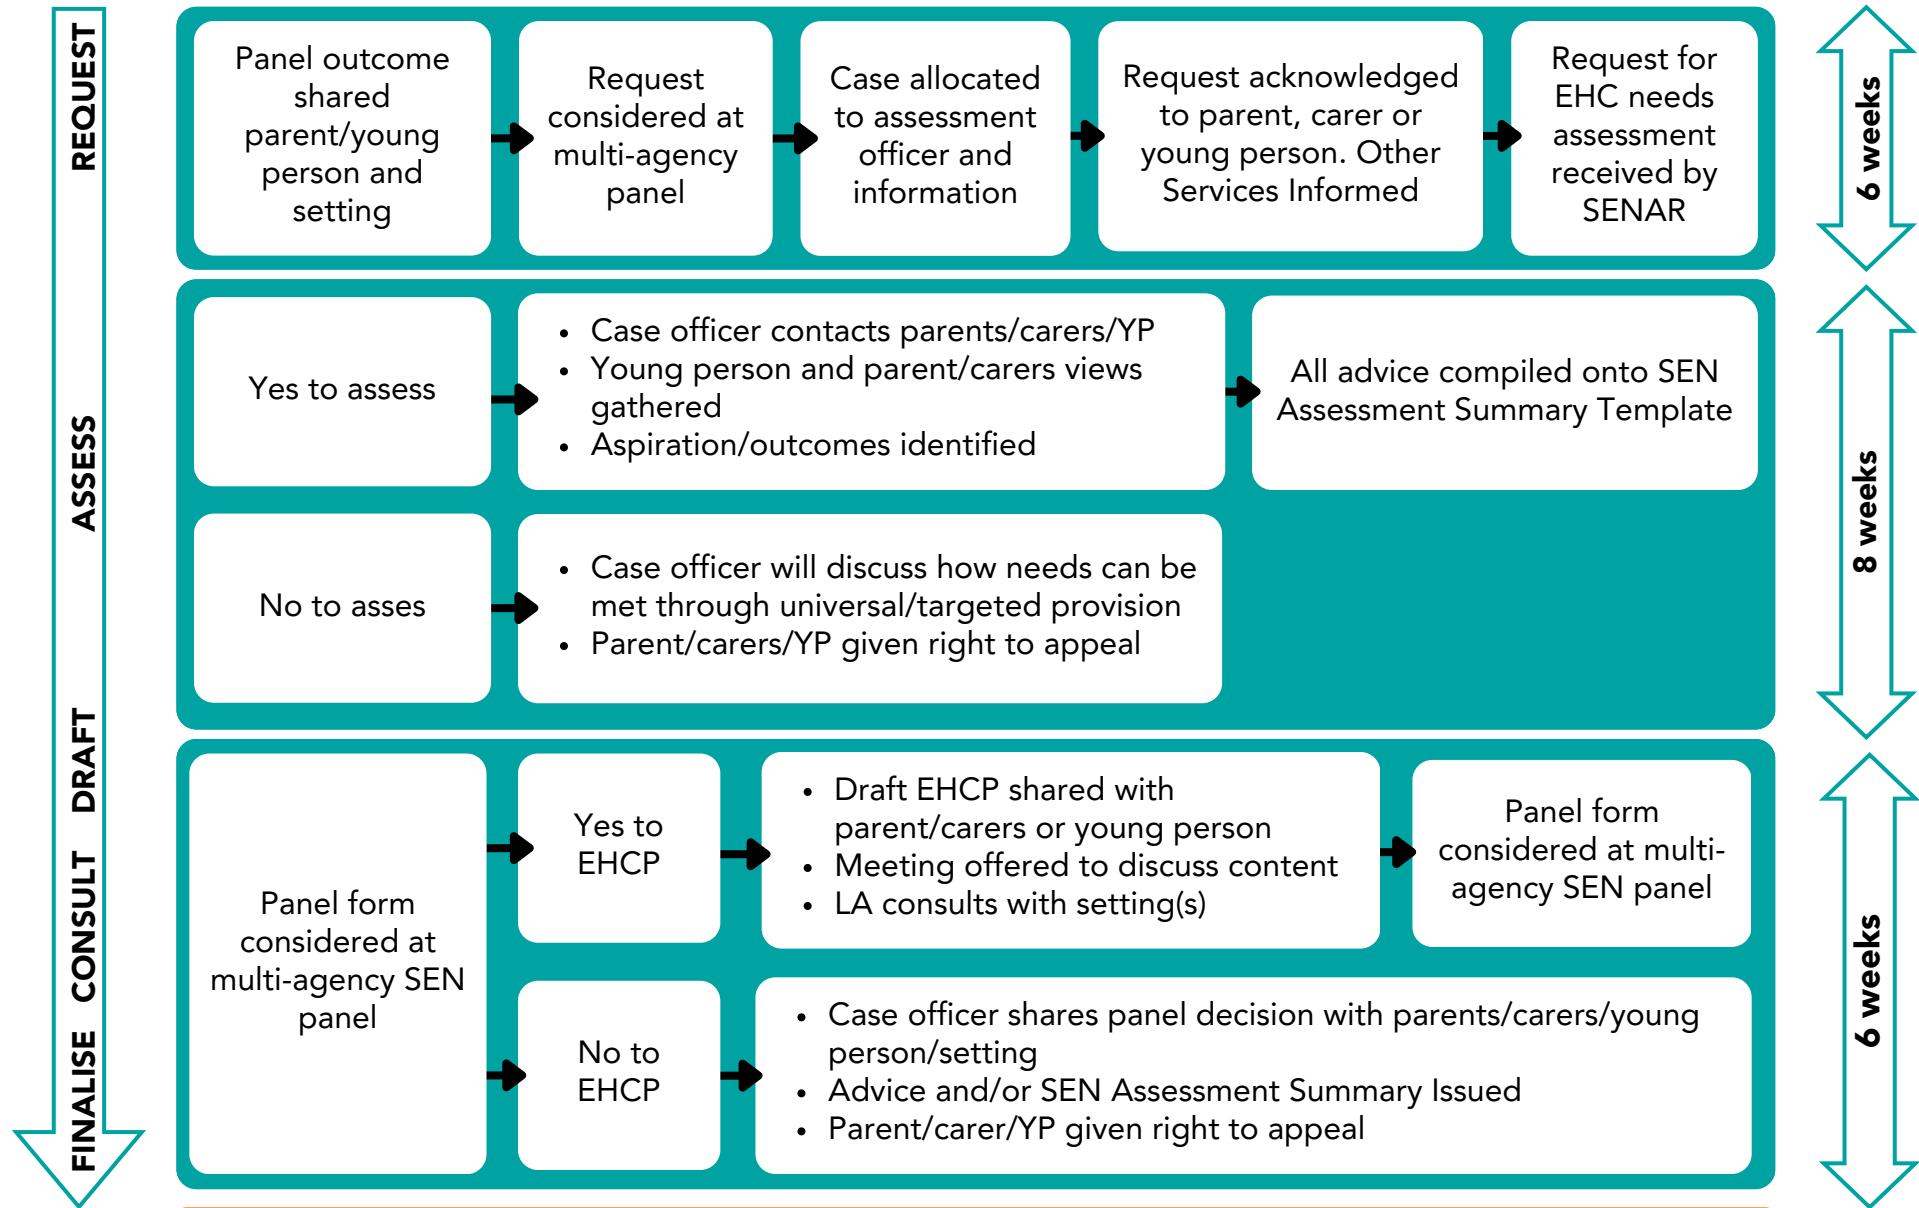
REQUEST

ASSESS

DRAFT

CONSULT

FINALISE

Panel outcome shared parent/young person and setting

Request considered at multi-agency panel

Case allocated to assessment officer and information

Request acknowledged to parent, carer or young person. Other Services Informed

Request for EHC needs assessment received by SENAR

6 weeks

Yes to assess

- Case officer contacts parents/carers/YP
- Young person and parent/carers views gathered
- Aspiration/outcomes identified

All advice compiled onto SEN Assessment Summary Template

No to asses

- Case officer will discuss how needs can be met through universal/targeted provision
- Parent/carers/YP given right to appeal

8 weeks

Panel form considered at multi-agency SEN panel

Yes to EHCP

- Draft EHCP shared with parent/carers or young person
- Meeting offered to discuss content
- LA consults with setting(s)

Panel form considered at multi-agency SEN panel

No to EHCP

- Case officer shares panel decision with parents/carers/young person/setting
- Advice and/or SEN Assessment Summary Issued
- Parent/carer/YP given right to appeal

6 weeks